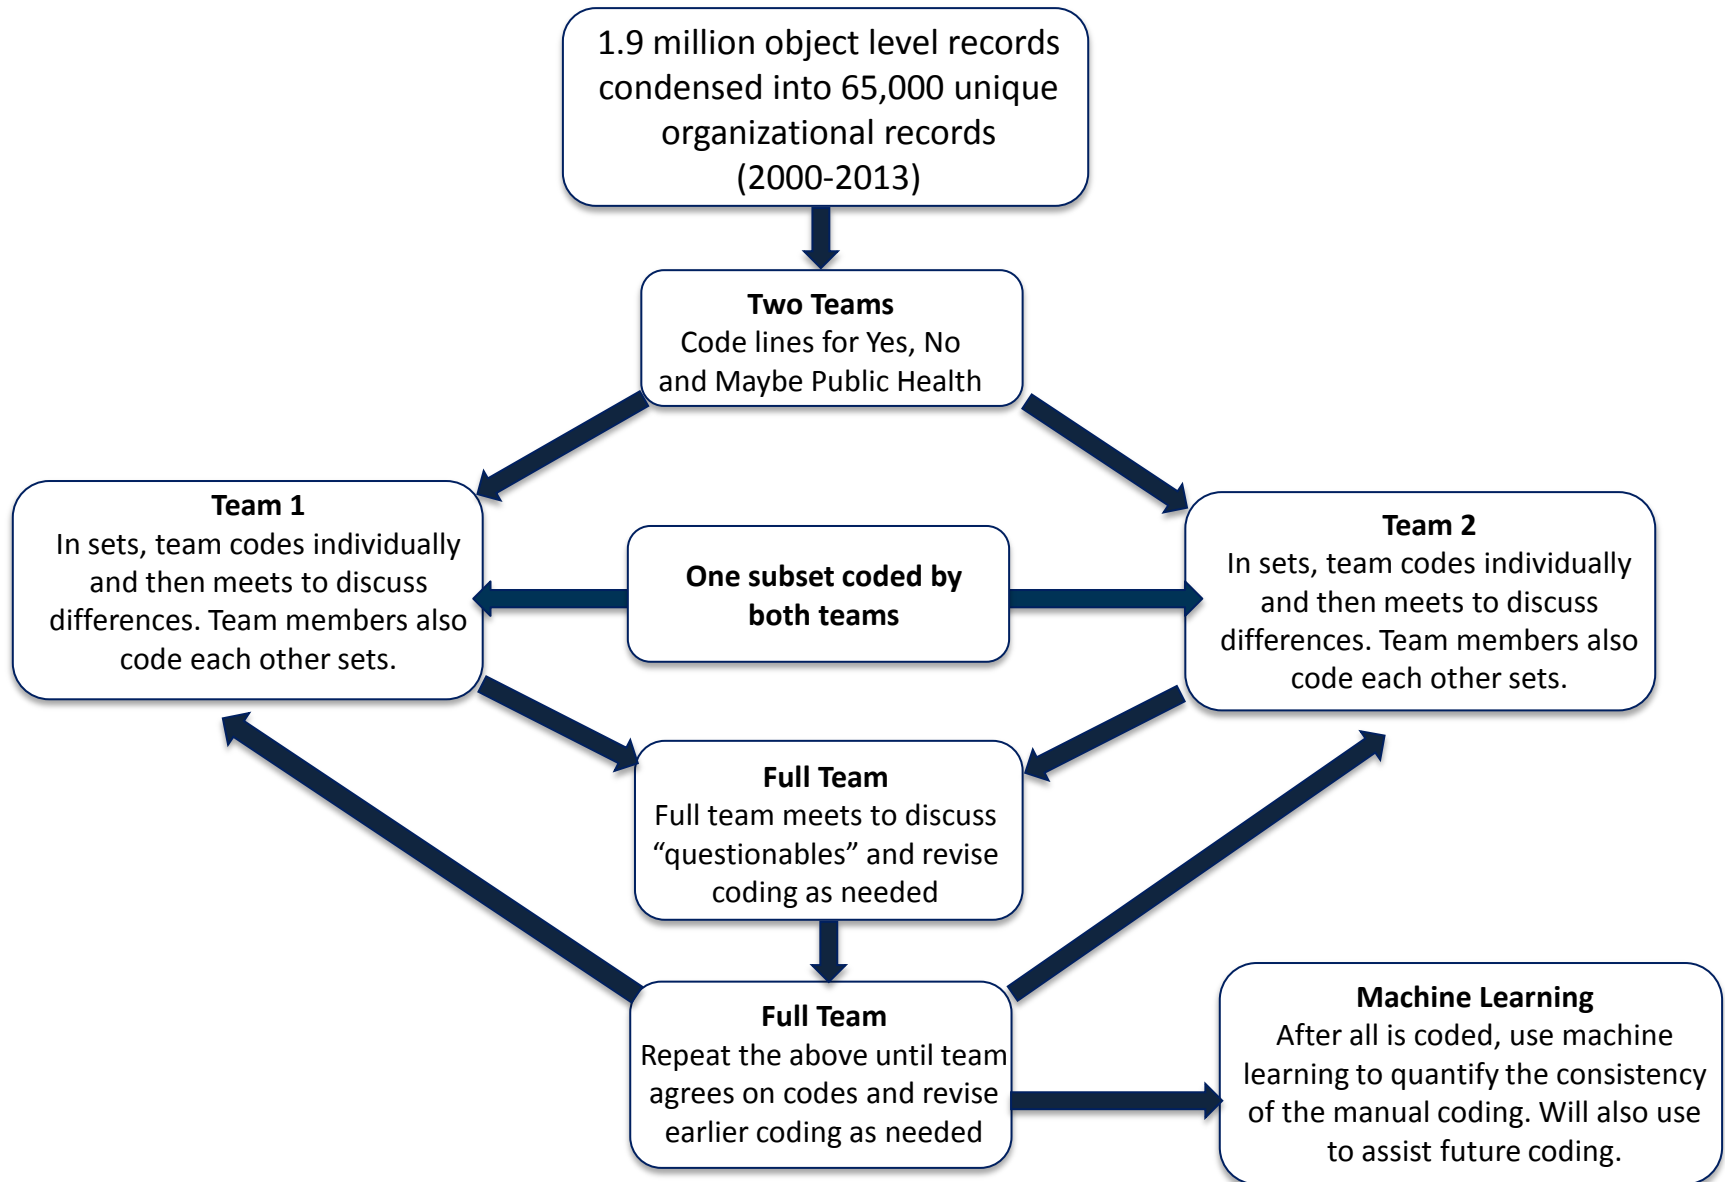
1.9 million object level records condensed into 65,000 unique organizational records (2000-2013)

**Two Teams**
Code lines for Yes, No and Maybe Public Health

**Team 1**
In sets, team codes individually and then meets to discuss differences. Team members also code each other sets.

**One subset coded by both teams**

**Team 2**
In sets, team codes individually and then meets to discuss differences. Team members also code each other sets.

**Full Team**
Full team meets to discuss “questionables” and revise coding as needed

**Full Team**
Repeat the above until team agrees on codes and revise earlier coding as needed

**Machine Learning**
After all is coded, use machine learning to quantify the consistency of the manual coding. Will also use to assist future coding.